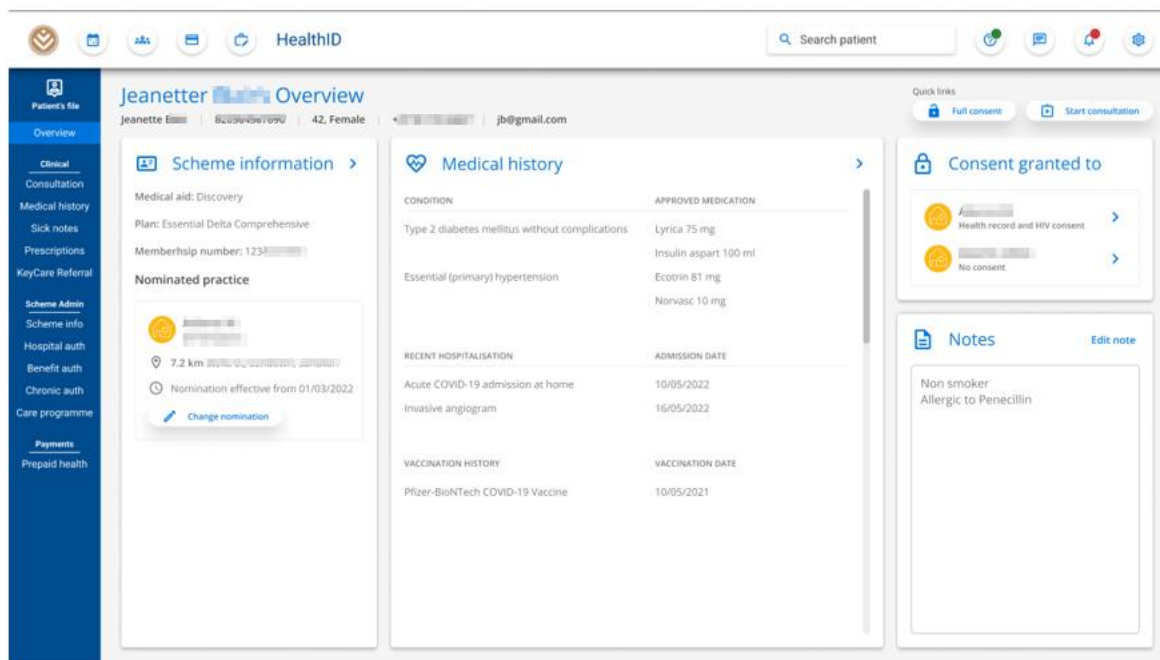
HealthID

Search patient

Patient's file

Overview

Clinical

Consultation

Medical history

Sick notes

Prescriptions

KeyCare Referral

Scheme Admin

Scheme info

Hospital auth

Benefit auth

Chronic auth

Care programme

Payments

Prepaid health

Jeanetter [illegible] Overview

Jeanette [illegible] | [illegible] | 42, Female | +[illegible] | jb@gmail.com

Quick links

Full consent

Start consultation

Scheme information >

Medical aid: Discovery

Plan: Essential Delta Comprehensive

Memberhsip number: 123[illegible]

Nominated practice

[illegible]

7.2 km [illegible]

Nomination effective from 01/03/2022

Change nomination

Medical history >

| CONDITION | APPROVED MEDICATION |
|---|---|
| Type 2 diabetes mellitus without complications | Lyrica 75 mg |
| | Insulin aspart 100 ml |
| Essential (primary) hypertension | Ecotrin 81 mg |
| | Norvasc 10 mg |

| RECENT HOSPITALISATION | ADMISSION DATE |
|---|---|
| Acute COVID-19 admission at home | 10/05/2022 |
| Invasive angiogram | 16/05/2022 |

| VACCINATION HISTORY | VACCINATION DATE |
|---|---|
| Pfizer-BioNTech COVID-19 Vaccine | 10/05/2021 |

Consent granted to

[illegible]
Health record and HIV consent >

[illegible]
No consent >

Notes

Edit note

Non smoker
Allergic to Penecillin